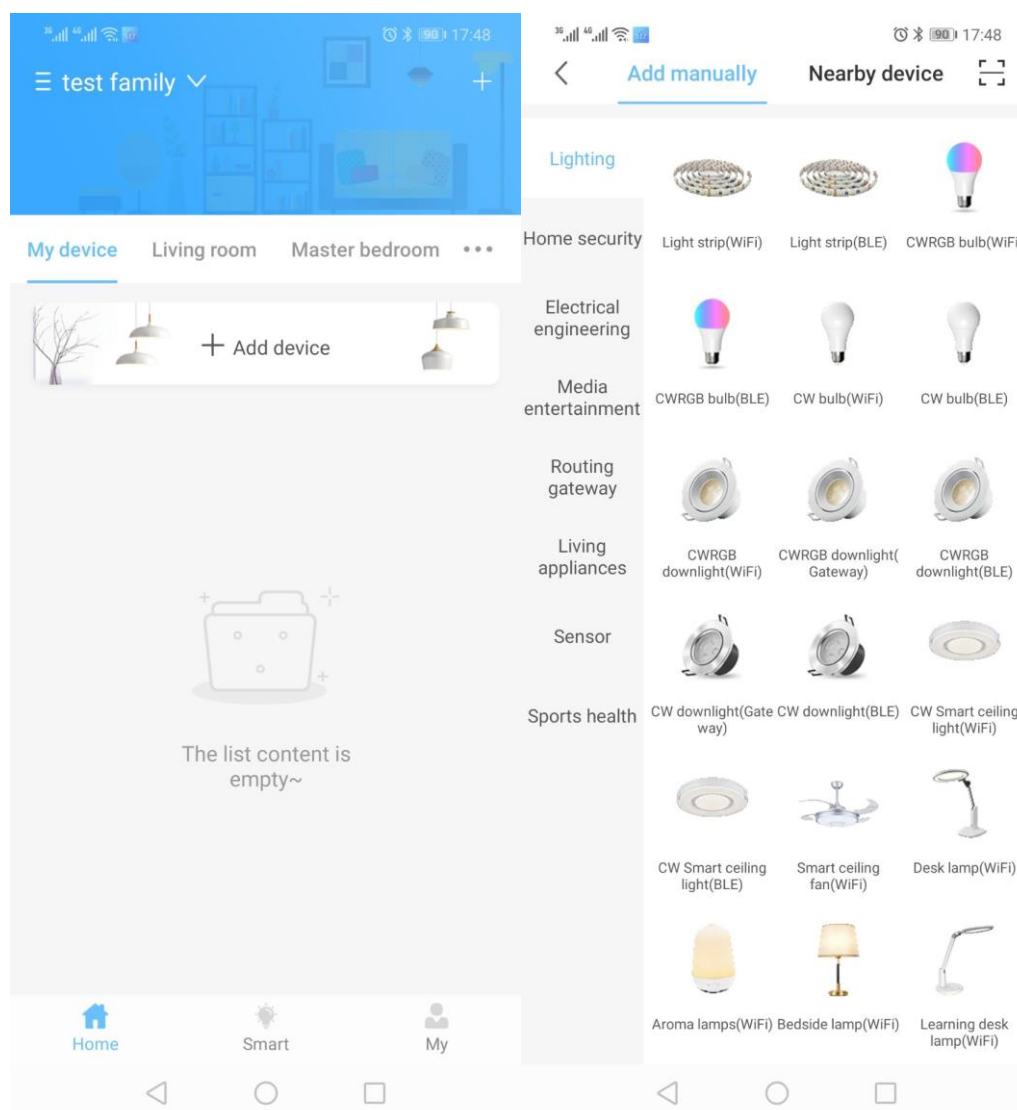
3G 4G 90 17:48

test family

My device Living room Master bedroom •••

+ Add device

The list content is empty~

Home Smart My

3G 4G 90 17:48

Add manually Nearby device

Lighting

Home security

Electrical engineering

Media entertainment

Routing gateway

Living appliances

Sensor

Sports health

Light strip(WiFi) Light strip(BLE) CWRGB bulb(WiFi

CWRGB bulb(BLE) CW bulb(WiFi) CW bulb(BLE)

CWRGB downlight(WiFi) CWRGB downlight(Gateway) CWRGB downlight(BLE)

CW downlight(Gateway) CW downlight(BLE) CW Smart ceiling light(WiFi)

CW Smart ceiling light(BLE) Smart ceiling fan(WiFi) Desk lamp(WiFi)

Aroma lamps(WiFi) Bedside lamp(WiFi) Learning desk lamp(WiFi)